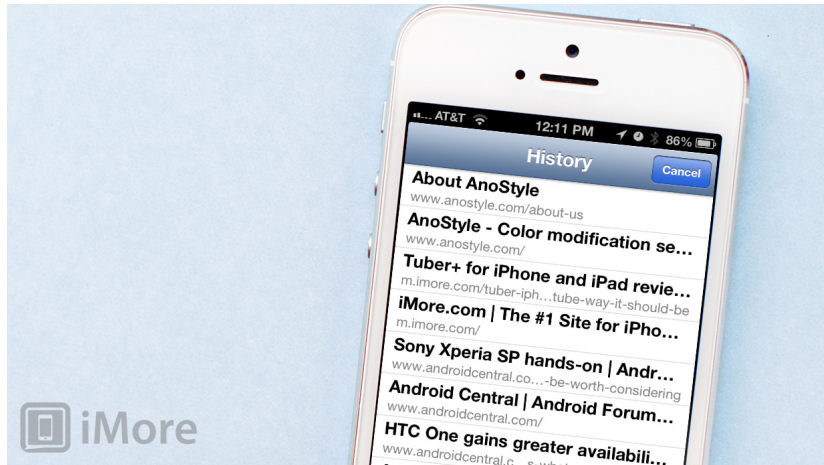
AT&T
12:11 PM
86%
History
Cancel
About AnoStyle
www.anostyle.com/about-us
AnoStyle - Color modification se...
www.anostyle.com/
Tuber+ for iPhone and iPad revie...
m.imore.com/tuber-iph...tube-way-it-should-be
iMore.com | The #1 Site for iPho...
m.imore.com/
Sony Xperia SP hands-on | Andr...
www.androidcentral.co...-be-worth-considering
Android Central | Android Forum...
www.androidcentral.com/
HTC One gains greater availabili...
www.androidcentral.c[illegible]
iMore